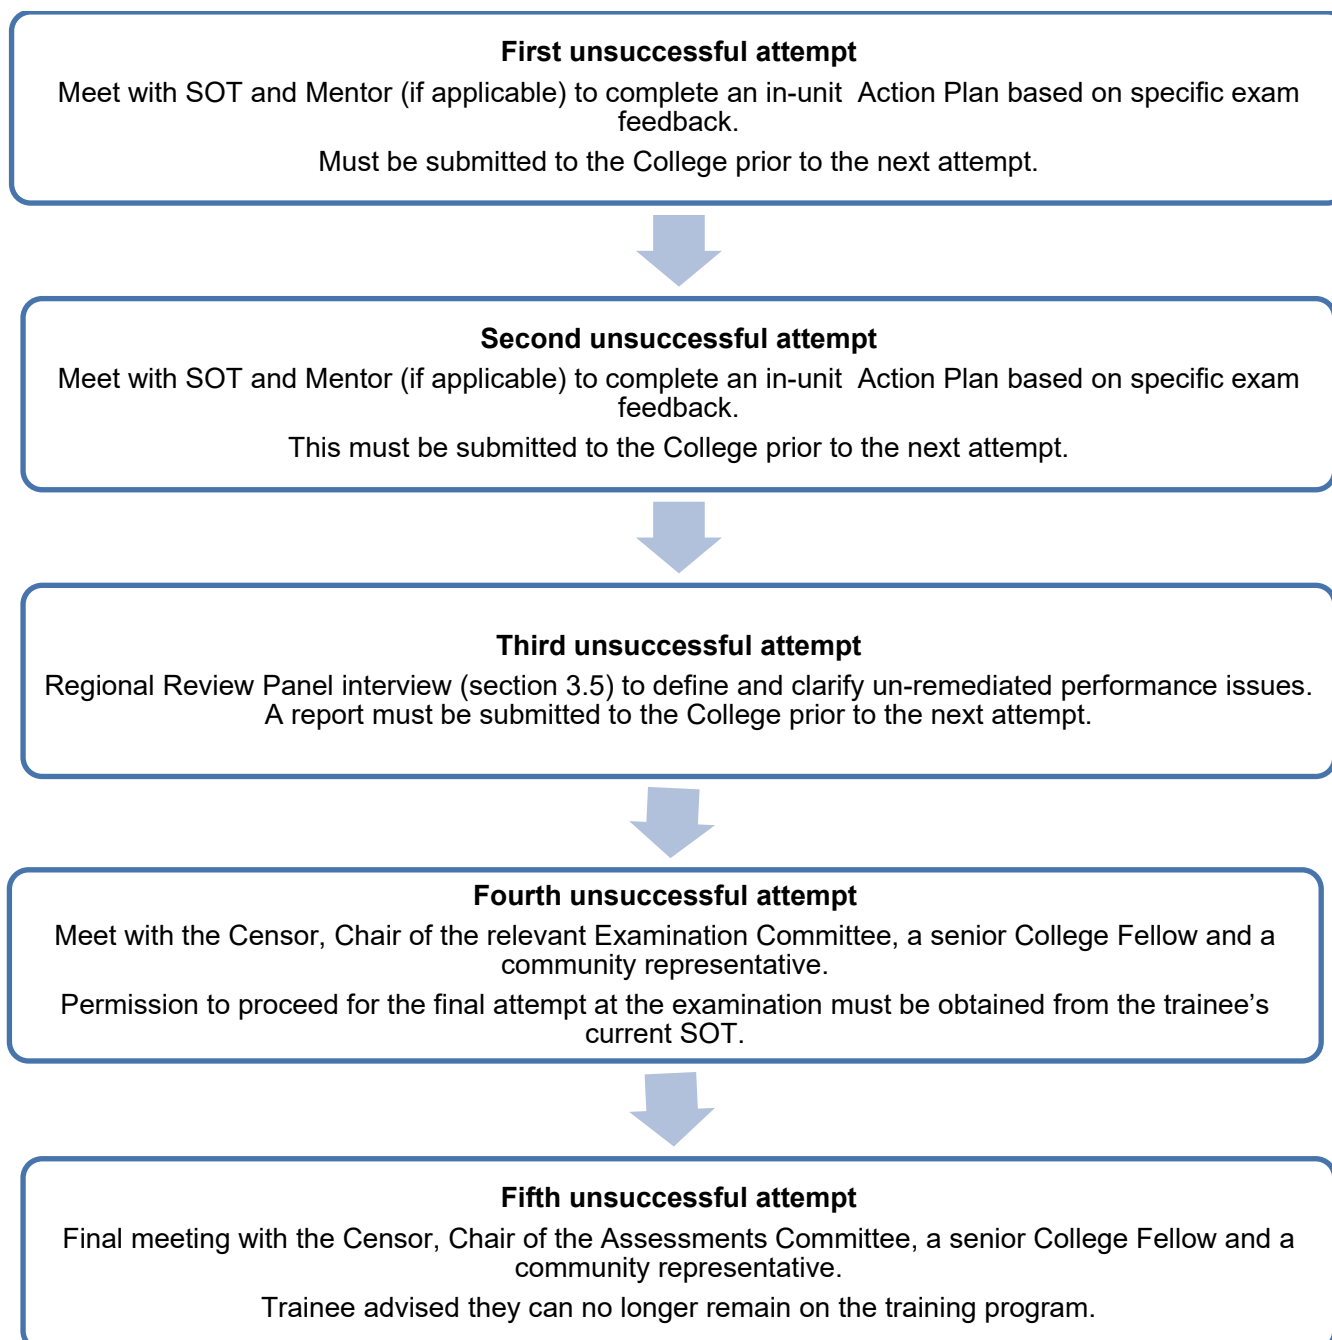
First unsuccessful attempt

Meet with SOT and Mentor (if applicable) to complete an in-unit Action Plan based on specific exam feedback.

Must be submitted to the College prior to the next attempt.

Second unsuccessful attempt

Meet with SOT and Mentor (if applicable) to complete an in-unit Action Plan based on specific exam feedback.

This must be submitted to the College prior to the next attempt.

Third unsuccessful attempt

Regional Review Panel interview (section 3.5) to define and clarify un-remediated performance issues. A report must be submitted to the College prior to the next attempt.

Fourth unsuccessful attempt

Meet with the Censor, Chair of the relevant Examination Committee, a senior College Fellow and a community representative.

Permission to proceed for the final attempt at the examination must be obtained from the trainee's current SOT.

Fifth unsuccessful attempt

Final meeting with the Censor, Chair of the Assessments Committee, a senior College Fellow and a community representative.

Trainee advised they can no longer remain on the training program.